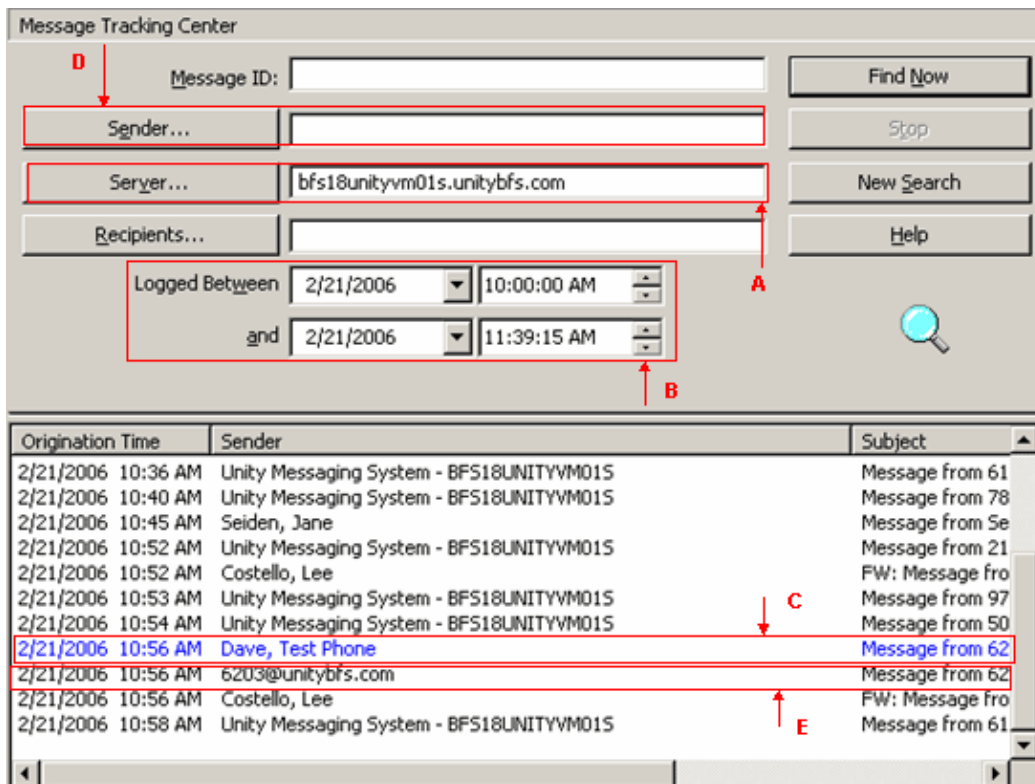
Message Tracking Center

D

Message ID:

Find Now

Sender...

Stop

Server... bfs18unityvm01s.unitybfs.com

New Search

Recipients...

Help

Logged Between 2/21/2006 10:00:00 AM

A

and 2/21/2006 11:39:15 AM

B

| Origination Time | Sender | Subject |
|---|---|---|
| 2/21/2006 10:36 AM | Unity Messaging System - BFS18UNITYVM01S | Message from 61 |
| 2/21/2006 10:40 AM | Unity Messaging System - BFS18UNITYVM01S | Message from 78 |
| 2/21/2006 10:45 AM | Seiden, Jane | Message from Se |
| 2/21/2006 10:52 AM | Unity Messaging System - BFS18UNITYVM01S | Message from 21 |
| 2/21/2006 10:52 AM | Costello, Lee | FW: Message fro |
| 2/21/2006 10:53 AM | Unity Messaging System - BFS18UNITYVM01S | Message from 97 |
| 2/21/2006 10:54 AM | Unity Messaging System - BFS18UNITYVM01S | Message from 50 |
| 2/21/2006 10:56 AM | Dave, Test Phone | Message from 62 |
| 2/21/2006 10:56 AM | 6203@unitybfs.com | Message from 62 |
| 2/21/2006 10:56 AM | Costello, Lee | FW: Message fro |
| 2/21/2006 10:58 AM | Unity Messaging System - BFS18UNITYVM01S | Message from 61 |

C

E